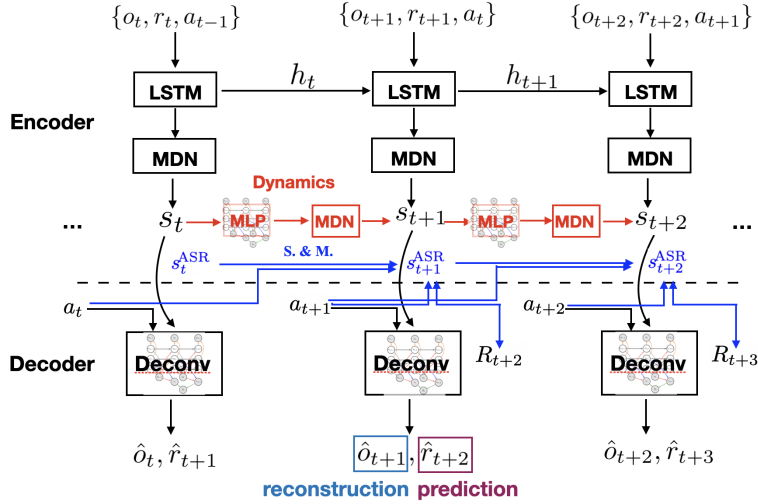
$\{o_t, r_t, a_{t-1}\}$

$\{o_{t+1}, r_{t+1}, a_t\}$

$\{o_{t+2}, r_{t+2}, a_{t+1}\}$

Encoder

LSTM

$h_t$

LSTM

$h_{t+1}$

LSTM

MDN

MDN

MDN

Dynamics

...

$s_t$

MLP

MDN

$s_{t+1}$

MLP

MDN

$s_{t+2}$

...

$s_t^{\text{ASR}}$

S. & M.

$s_{t+1}^{\text{ASR}}$

$s_{t+2}^{\text{ASR}}$

$a_t$

$a_{t+1}$

$a_{t+2}$

Decoder

Deconv

Deconv

$R_{t+2}$

Deconv

$R_{t+3}$

$\hat{o}_t, \hat{r}_{t+1}$

$\hat{o}_{t+1}, \hat{r}_{t+2}$

$\hat{o}_{t+2}, \hat{r}_{t+3}$

reconstruction prediction